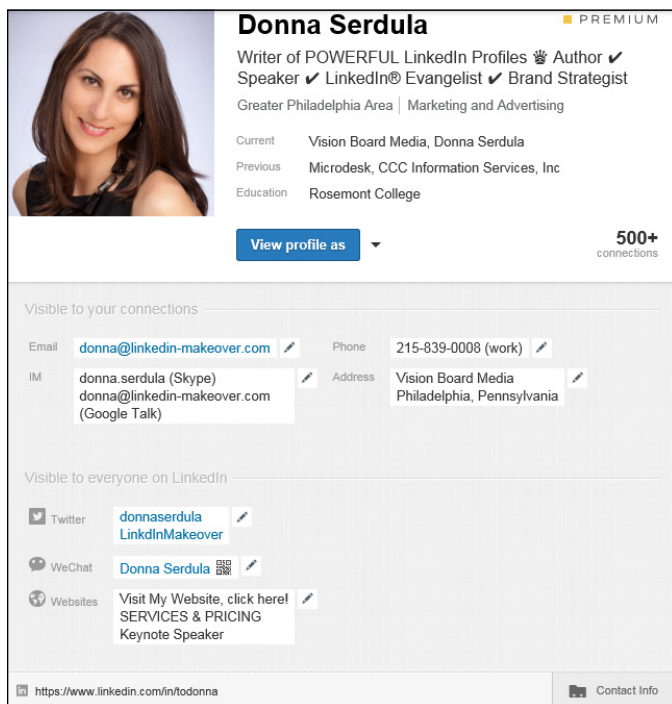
Donna Serdula

PREMIUM

Writer of POWERFUL LinkedIn Profiles ♕ Author ✔ Speaker ✔ LinkedIn® Evangelist ✔ Brand Strategist

Greater Philadelphia Area | Marketing and Advertising

Current Vision Board Media, Donna Serdula

Previous Microdesk, CCC Information Services, Inc

Education Rosemont College

View profile as

500+ connections

Visible to your connections

Email donna@linkedin-makeover.com

Phone 215-839-0008 (work)

IM donna.serdula (Skype) donna@linkedin-makeover.com (Google Talk)

Address Vision Board Media Philadelphia, Pennsylvania

Visible to everyone on LinkedIn

Twitter donnaserdula LinkdInMakeover

WeChat Donna Serdula

Websites Visit My Website, click here! SERVICES & PRICING Keynote Speaker

https://www.linkedin.com/in/todonna

Contact Info